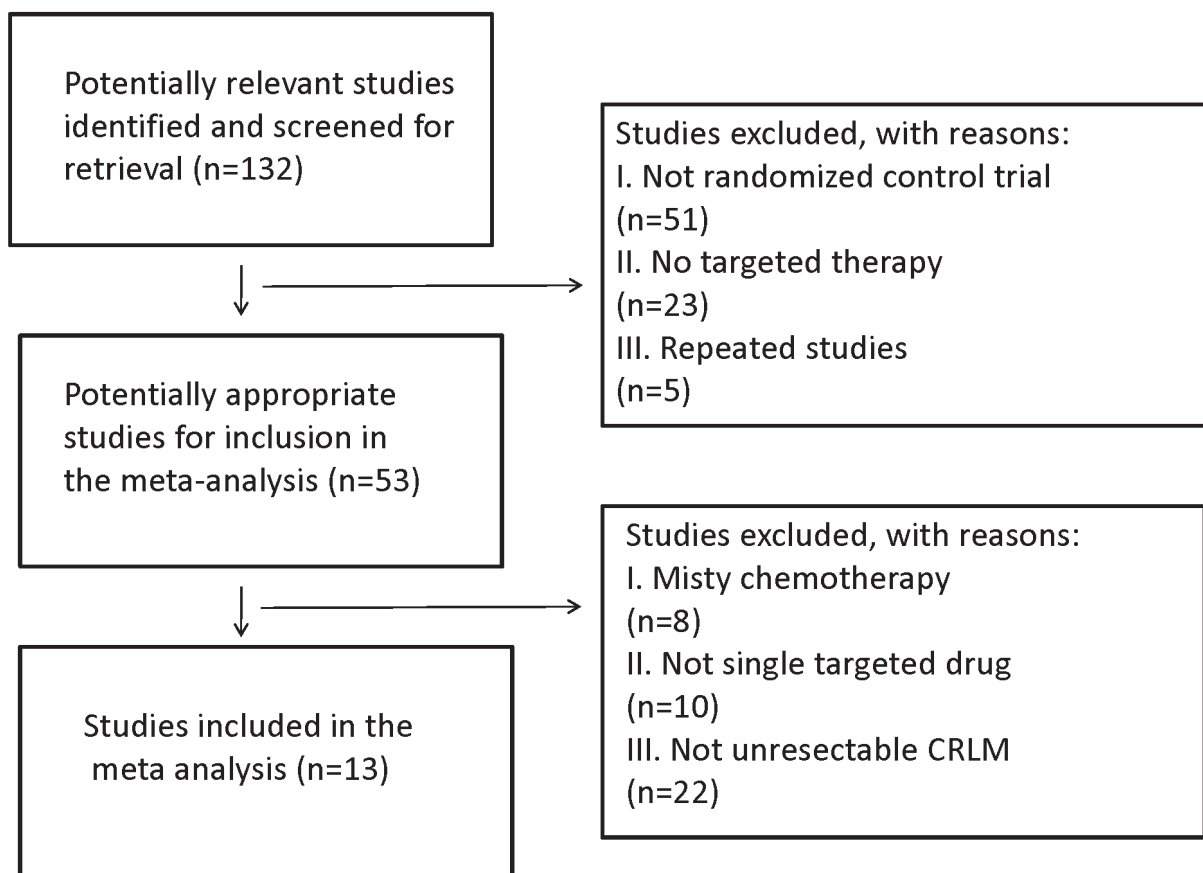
Potentially relevant studies identified and screened for retrieval (n=132)

Studies excluded, with reasons:
I. Not randomized control trial (n=51)
II. No targeted therapy (n=23)
III. Repeated studies (n=5)

Potentially appropriate studies for inclusion in the meta-analysis (n=53)

Studies excluded, with reasons:
I. Misty chemotherapy (n=8)
II. Not single targeted drug (n=10)
III. Not unresectable CRLM (n=22)

Studies included in the meta analysis (n=13)